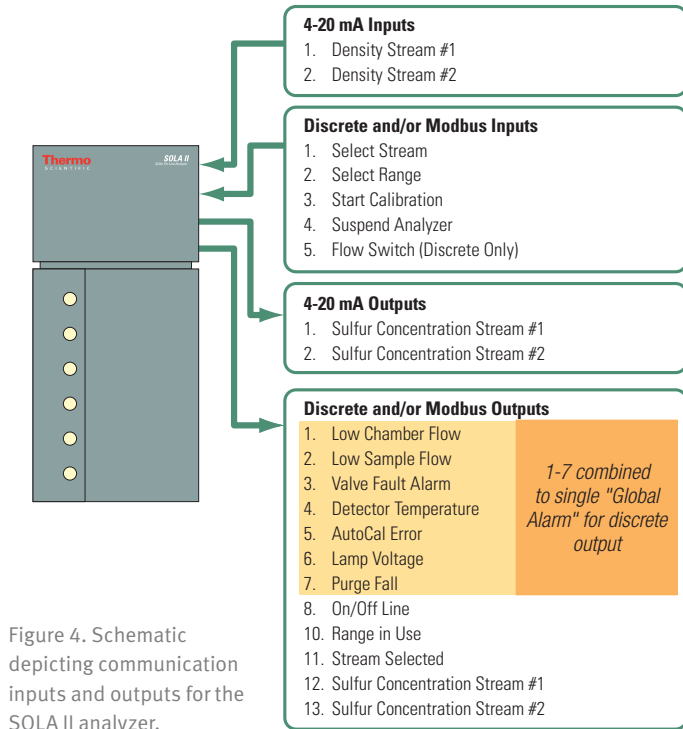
Thermo
SCIENTIFIC

SOLA II

4-20 mA Inputs
1. Density Stream #1
2. Density Stream #2

Discrete and/or Modbus Inputs
1. Select Stream
2. Select Range
3. Start Calibration
4. Suspend Analyzer
5. Flow Switch (Discrete Only)

4-20 mA Outputs
1. Sulfur Concentration Stream #1
2. Sulfur Concentration Stream #2

Discrete and/or Modbus Outputs
1. Low Chamber Flow
2. Low Sample Flow
3. Valve Fault Alarm
4. Detector Temperature
5. AutoCal Error
6. Lamp Voltage
7. Purge Fall
8. On/Off Line
10. Range in Use
11. Stream Selected
12. Sulfur Concentration Stream #1
13. Sulfur Concentration Stream #2

1-7 combined to single "Global Alarm" for discrete output

Figure 4. Schematic depicting communication inputs and outputs for the SOLA II analyzer.